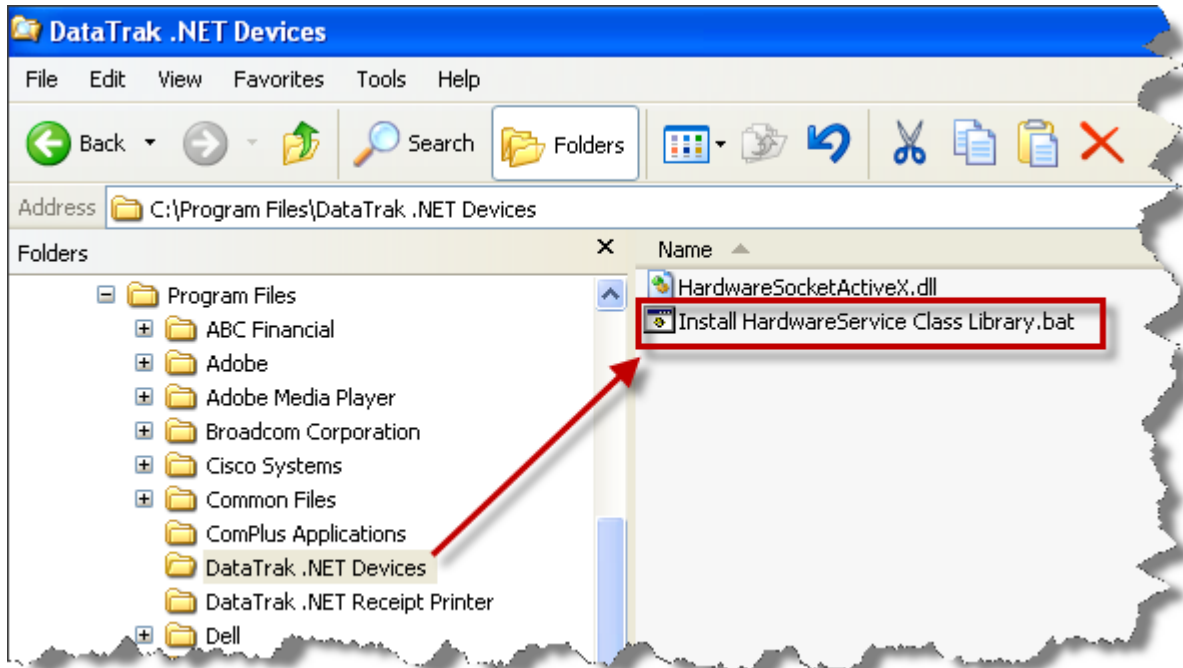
DataTrak .NET Devices

File Edit View Favorites Tools Help

Back Search Folders

Address C:\Program Files\DataTrak .NET Devices

Folders ×

Program Files
ABC Financial
Adobe
Adobe Media Player
Broadcom Corporation
Cisco Systems
Common Files
ComPlus Applications
DataTrak .NET Devices
DataTrak .NET Receipt Printer
Dell

Name

HardwareSocketActiveX.dll
Install HardwareService Class Library.bat